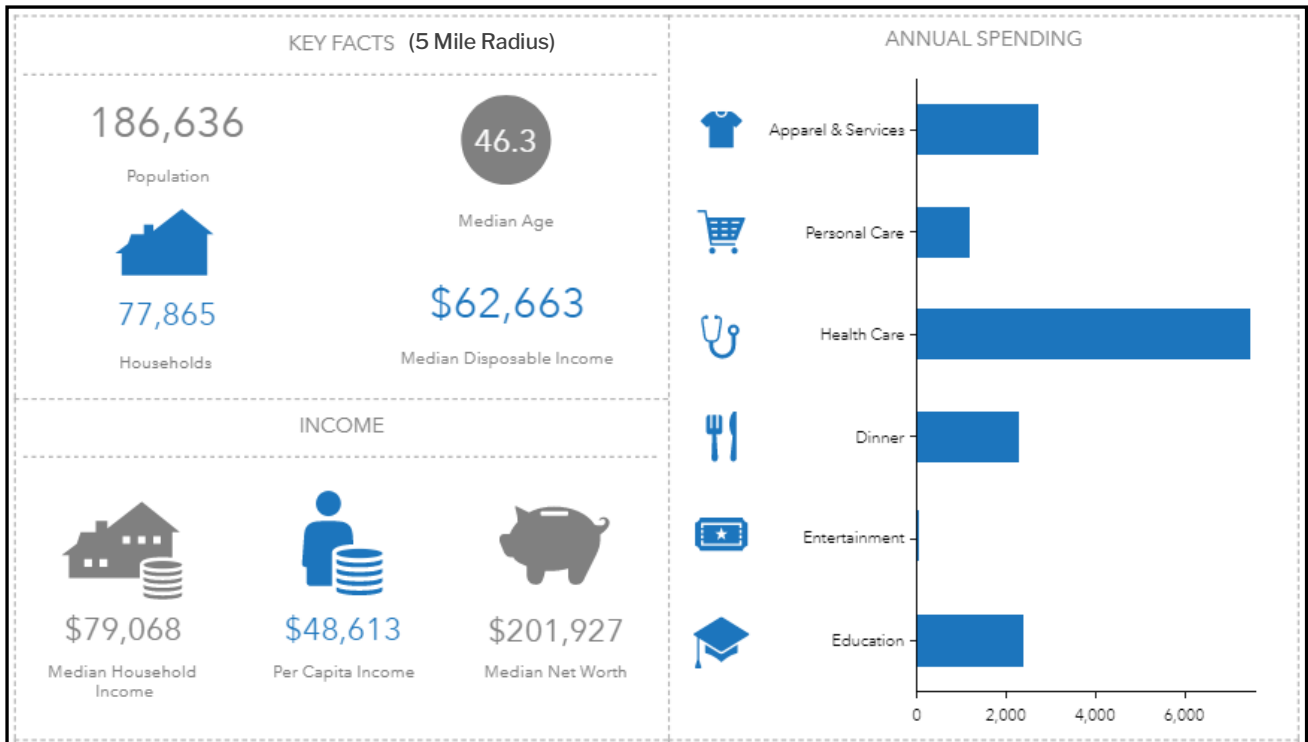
KEY FACTS (5 Mile Radius)

186,636
Population

46.3
Median Age

77,865
Households

$62,663
Median Disposable Income

INCOME

$79,068
Median Household Income

$48,613
Per Capita Income

$201,927
Median Net Worth

ANNUAL SPENDING

Apparel & Services
Personal Care
Health Care
Dinner
Entertainment
Education

0
2,000
4,000
6,000